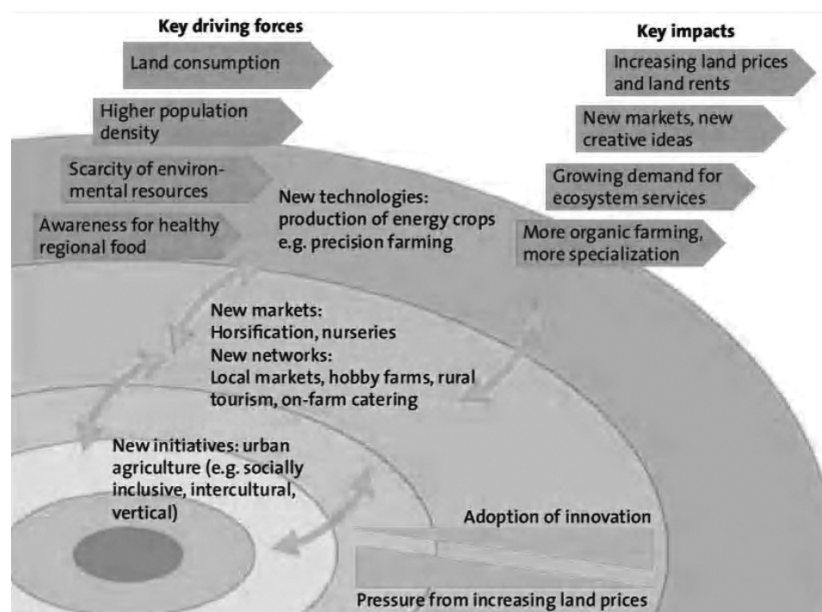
Key driving forces

Land consumption

Higher population density

Scarcity of environmental resources

Awareness for healthy regional food

Key impacts

Increasing land prices and land rents

New markets, new creative ideas

Growing demand for ecosystem services

More organic farming, more specialization

New technologies: production of energy crops e.g. precision farming

New markets: Horsification, nurseries
New networks: Local markets, hobby farms, rural tourism, on-farm catering

New initiatives: urban agriculture (e.g. socially inclusive, intercultural, vertical)

Adoption of innovation

Pressure from increasing land prices